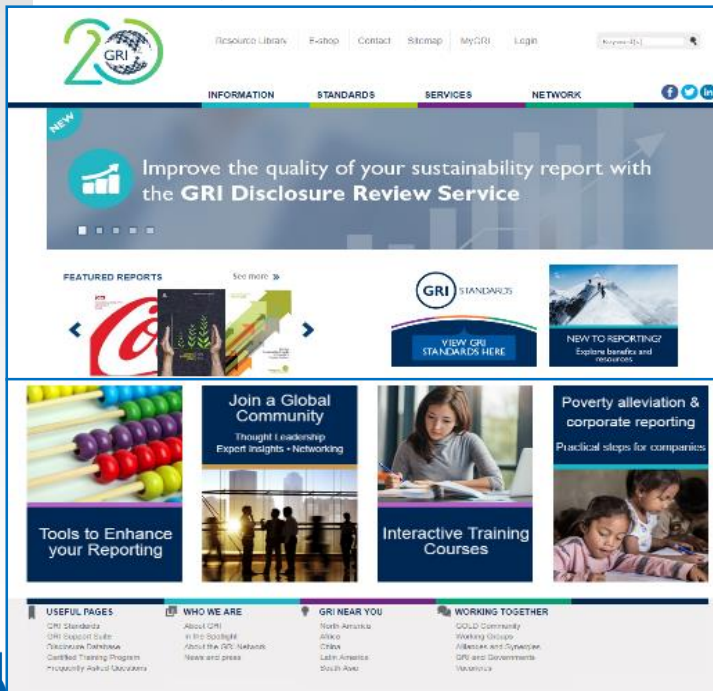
20 GRI

Resource Library E-shop Contact Sitemap MyGRI Login

Keyword(s)

INFORMATION STANDARDS SERVICES NETWORK

NEW

Improve the quality of your sustainability report with the GRI Disclosure Review Service

FEATURED REPORTS See more »

GRI STANDARDS

VIEW GRI STANDARDS HERE

NEW TO REPORTING? Explore benefits and resources

Tools to Enhance your Reporting

Join a Global Community

Thought Leadership Expert Insights • Networking

Interactive Training Courses

Poverty alleviation & corporate reporting

Practical steps for companies

USEFUL PAGES
GRI Standards
GRI Support Suite
Disclosure Database
Certified Training Program
Frequently Asked Questions

WHO WE ARE
About GRI
In the Spotlight
About the GRI Network
News and press

GRI NEAR YOU
North America
Africa
China
Latin America
South Asia

WORKING TOGETHER
GOLD Community
Working Groups
Alliances and Synergies
GRI and Governments
Vacancies